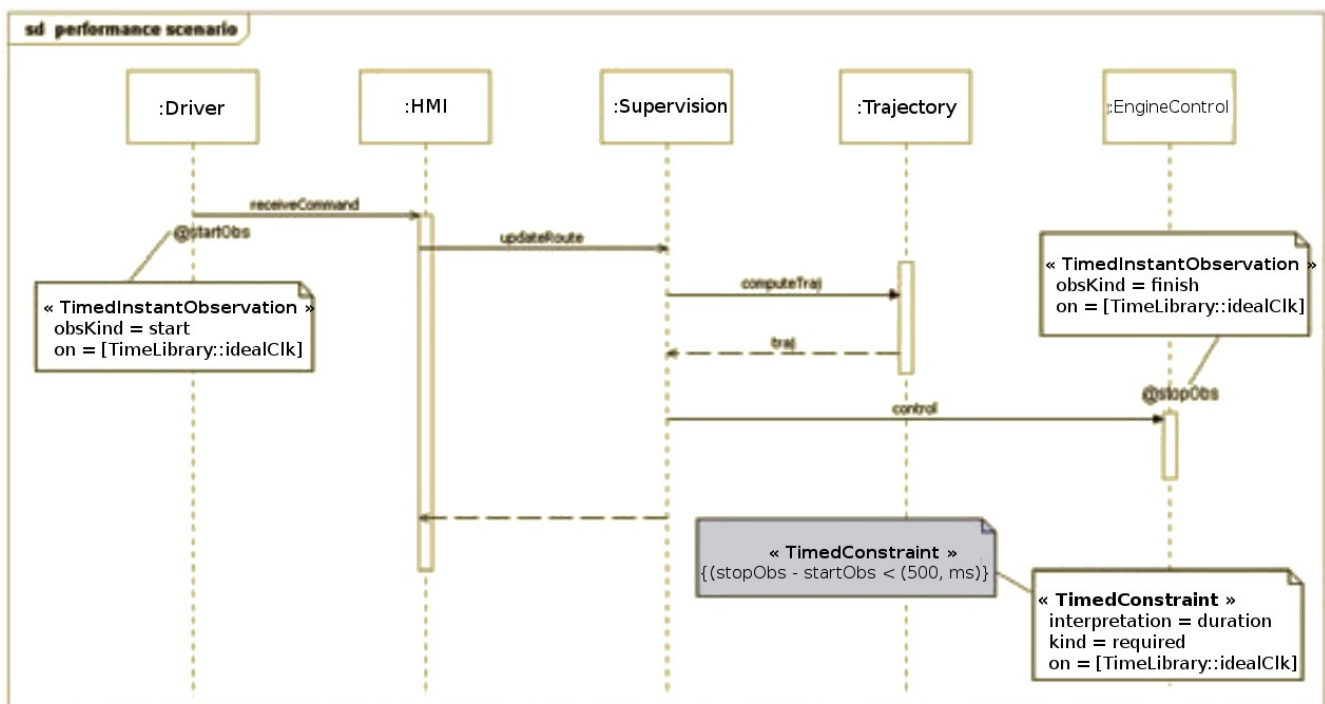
sd performance scenario

:Driver

:HMI

:Supervision

:Trajectory

:EngineControl

receiveCommand

updateRoute

@startObs

« TimedInstantObservation »
obsKind = start
on = [TimeLibrary::idealClk]

computeTraj

traj

« TimedInstantObservation »
obsKind = finish
on = [TimeLibrary::idealClk]

@stopObs

control

« TimedConstraint »
{(stopObs - startObs < (500, ms)}

« TimedConstraint »
interpretation = duration
kind = required
on = [TimeLibrary::idealClk]